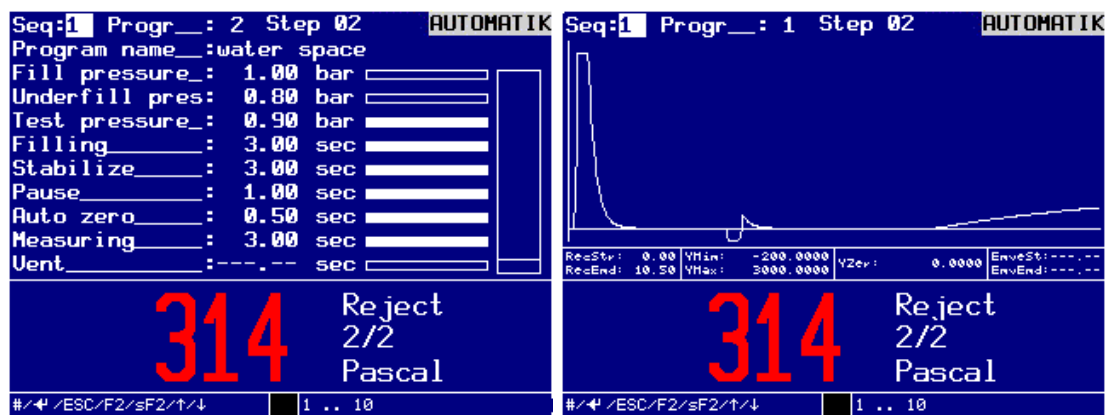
Seq:1 Progr__: 2 Step 02 AUTOMATIK
Program name__:water space
Fill pressure_: 1.00 bar
Underfill pres: 0.80 bar
Test pressure_: 0.90 bar
Filling_______: 3.00 sec
Stabilize_____: 3.00 sec
Pause_________: 1.00 sec
Auto zero_____: 0.50 sec
Measuring_____: 3.00 sec
Vent__________:---.-- sec

314 Reject 2/2 Pascal

#/↵/ESC/F2/sF2/↑/↓ 1 .. 10

Seq:1 Progr__: 1 Step 02 AUTOMATIK

RecStr: 0.00 YMin: -200.0000 YZer: 0.0000 EnvSt:---.--
RecEnd: 10.50 YMax: 3000.0000 EnvEnd:---.--

314 Reject 2/2 Pascal

#/↵/ESC/F2/sF2/↑/↓ 1 .. 10